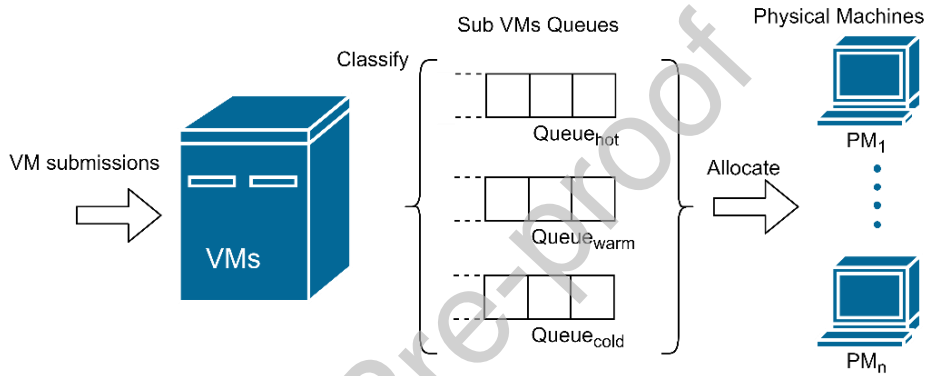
Sub VMs Queues

Physical Machines

Classify

VM submissions

VMs

$\text{Queue}_{\text{hot}}$

$\text{Queue}_{\text{warm}}$

$\text{Queue}_{\text{cold}}$

Allocate

$\text{PM}_1$

$\text{PM}_n$

pre-proof